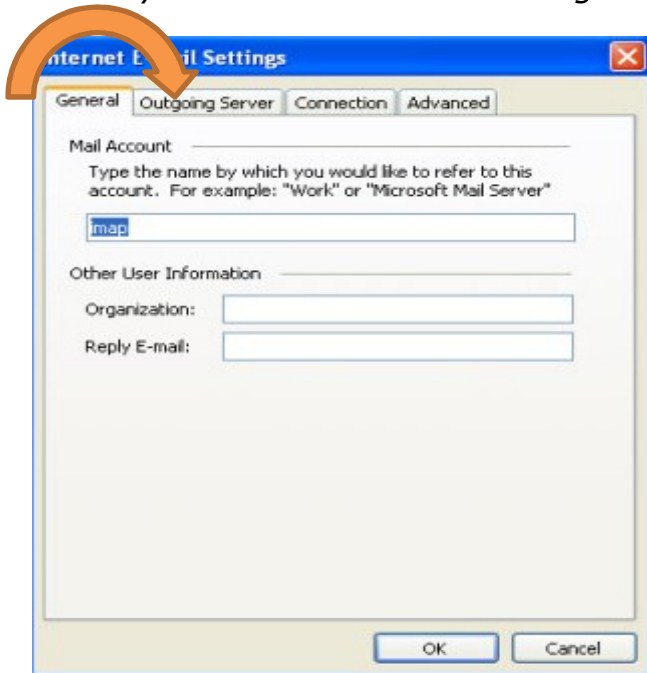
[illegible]

nternet E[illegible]il Settings

General | Outgoing Server | Connection | Advanced

Mail Account

Type the name by which you would like to refer to this account. For example: "Work" or "Microsoft Mail Server"

imap

Other User Information

Organization:

Reply E-mail:

OK | Cancel